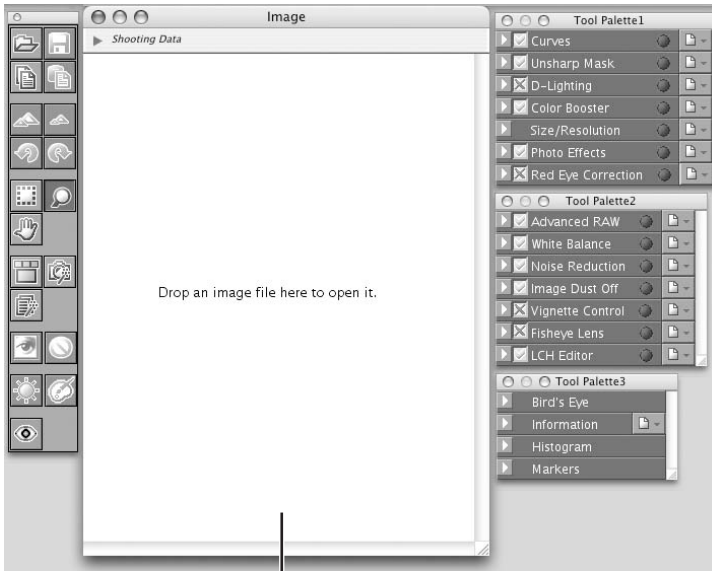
Image

Shooting Data

Drop an image file here to open it.

Tool Palette1

Curves

Unsharp Mask

D-Lighting

Color Booster

Size/Resolution

Photo Effects

Red Eye Correction

Tool Palette2

Advanced RAW

White Balance

Noise Reduction

Image Dust Off

Vignette Control

Fisheye Lens

LCH Editor

Tool Palette3

Bird's Eye

Information

Histogram

Markers